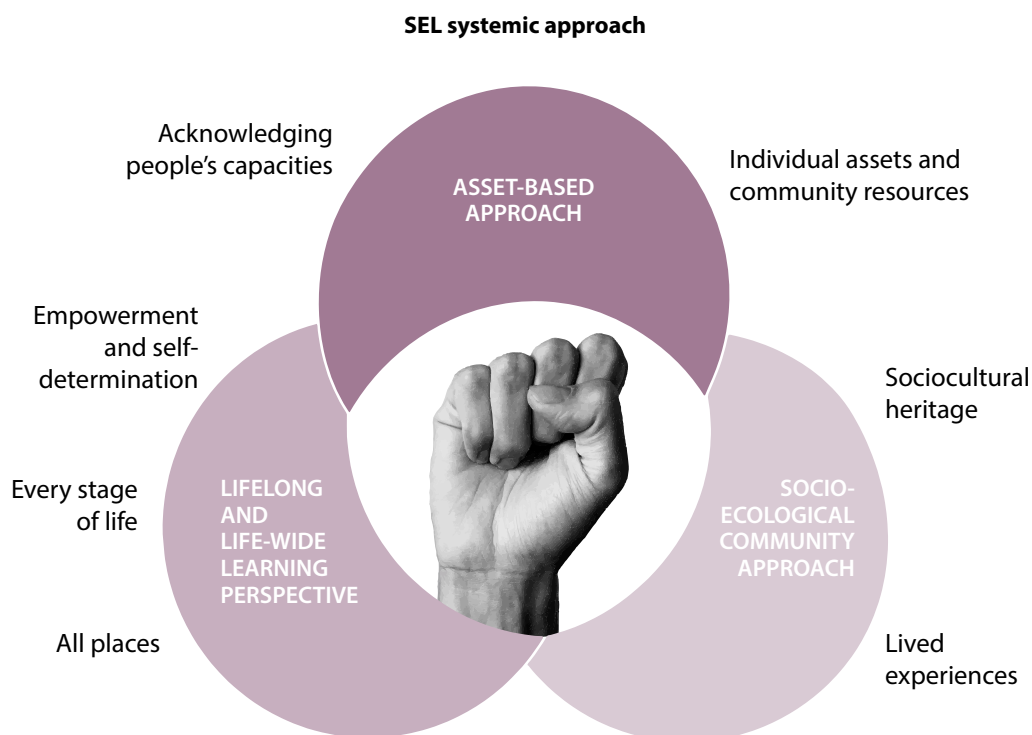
SEL systemic approach

Acknowledging people's capacities

ASSET-BASED APPROACH

Individual assets and community resources

Empowerment and self-determination

Sociocultural heritage

Every stage of life

LIFELONG AND LIFE-WIDE LEARNING PERSPECTIVE

SOCIO-ECOLOGICAL COMMUNITY APPROACH

All places

Lived experiences